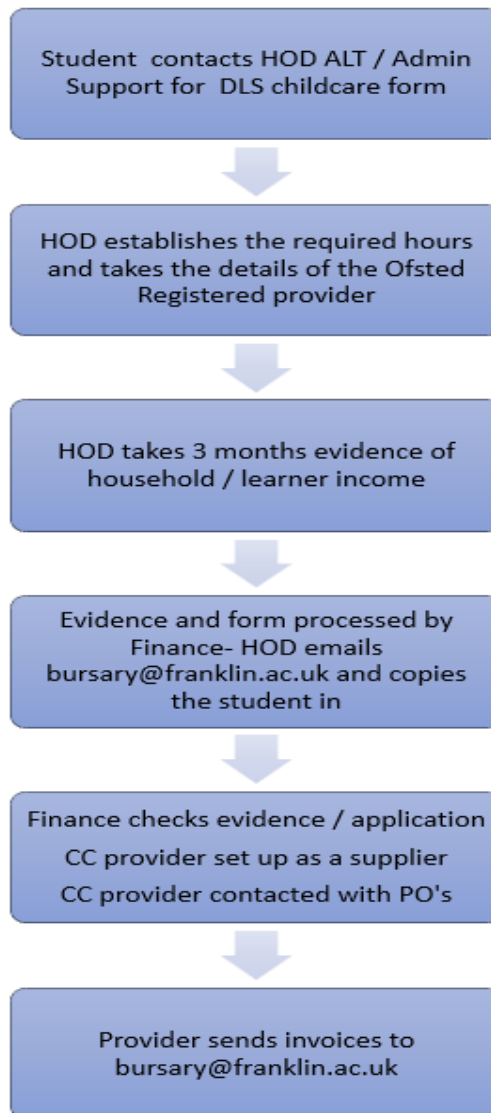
Student contacts HOD ALT / Admin Support for DLS childcare form

HOD establishes the required hours and takes the details of the Ofsted Registered provider

HOD takes 3 months evidence of household / learner income

Evidence and form processed by Finance- HOD emails bursary@franklin.ac.uk and copies the student in

Finance checks evidence / application
CC provider set up as a supplier
CC provider contacted with PO's

Provider sends invoices to bursary@franklin.ac.uk